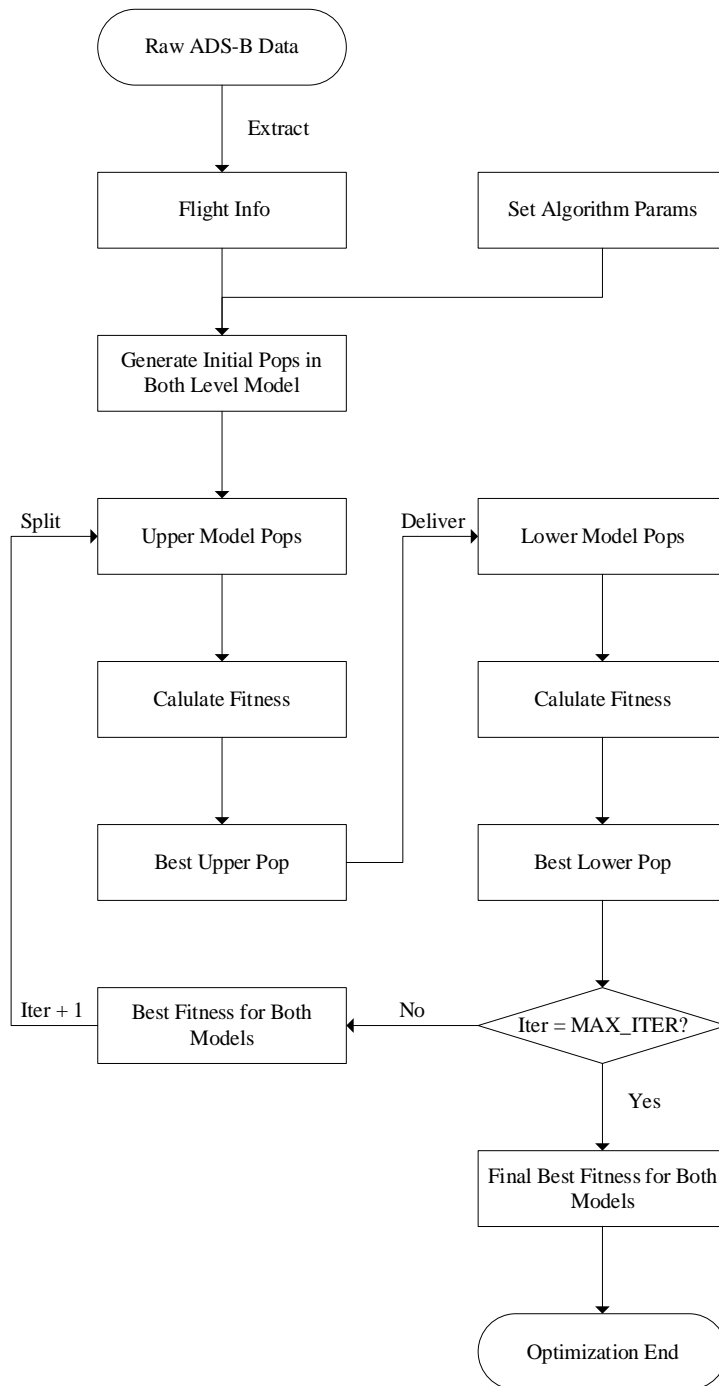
Raw ADS-B Data

Extract

Flight Info

Set Algorithm Params

Generate Initial Pops in Both Level Model

Split

Upper Model Pops

Deliver

Lower Model Pops

Calulate Fitness

Calulate Fitness

Best Upper Pop

Best Lower Pop

Iter + 1

Best Fitness for Both Models

No

Iter = MAX_ITER?

Yes

Final Best Fitness for Both Models

Optimization End